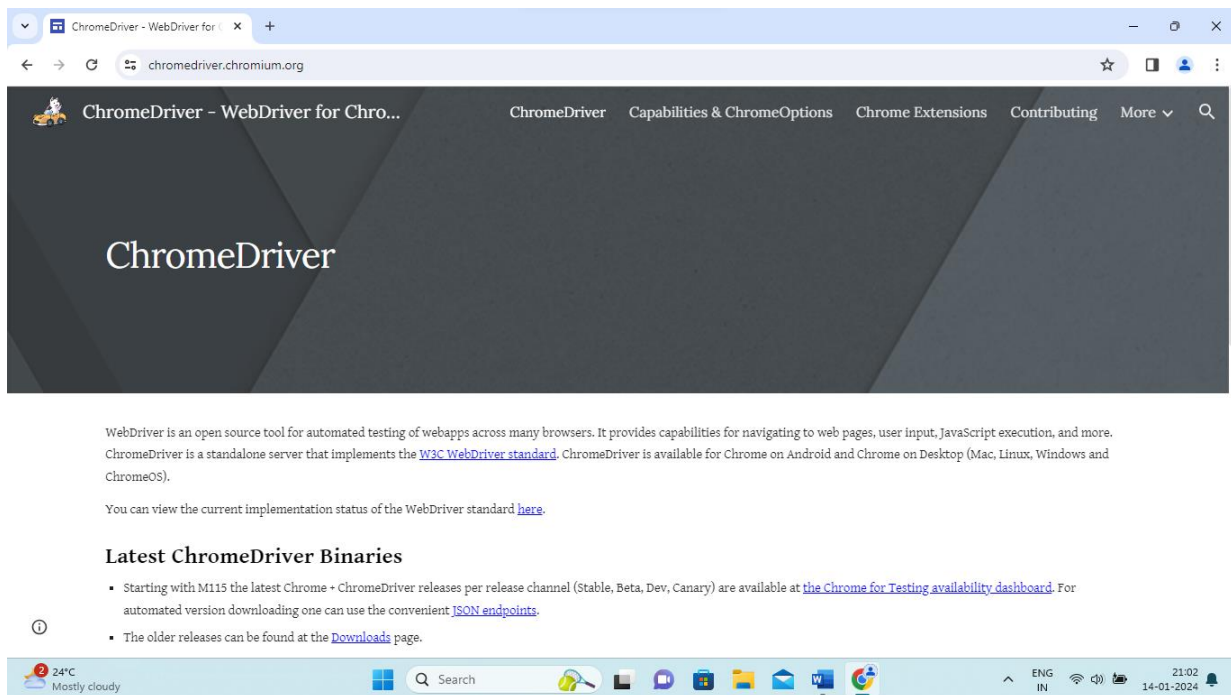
ChromeDriver - WebDriver for ( ×

chromedriver.chromium.org

ChromeDriver - WebDriver for Chro...

ChromeDriver Capabilities & ChromeOptions Chrome Extensions Contributing More

ChromeDriver

WebDriver is an open source tool for automated testing of webapps across many browsers. It provides capabilities for navigating to web pages, user input, JavaScript execution, and more. ChromeDriver is a standalone server that implements the W3C WebDriver standard. ChromeDriver is available for Chrome on Android and Chrome on Desktop (Mac, Linux, Windows and ChromeOS).

You can view the current implementation status of the WebDriver standard here.

Latest ChromeDriver Binaries

- Starting with M115 the latest Chrome + ChromeDriver releases per release channel (Stable, Beta, Dev, Canary) are available at the Chrome for Testing availability dashboard. For automated version downloading one can use the convenient JSON endpoints.
- The older releases can be found at the Downloads page.

2 24°C
Mostly cloudy

Search

ENG
IN

21:02
14-01-2024